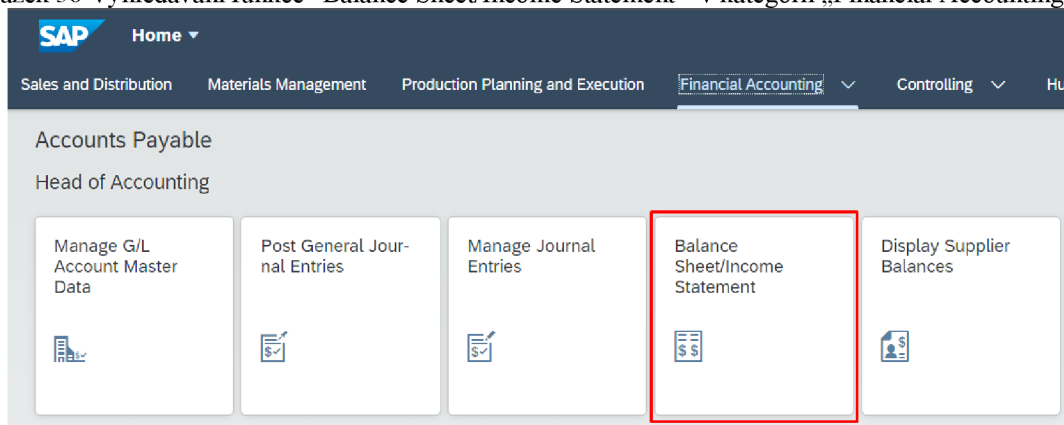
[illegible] 38 Vyhledávání funkce "Balance Sheet/Income Statement" v kategorii „Financial Accounting"

SAP Home ▾

Sales and Distribution Materials Management Production Planning and Execution Financial Accounting ⌄ Controlling ⌄ Hu

Accounts Payable

Head of Accounting

Manage G/L Account Master Data

Post General Journal Entries

Manage Journal Entries

Balance Sheet/Income Statement

Display Supplier Balances